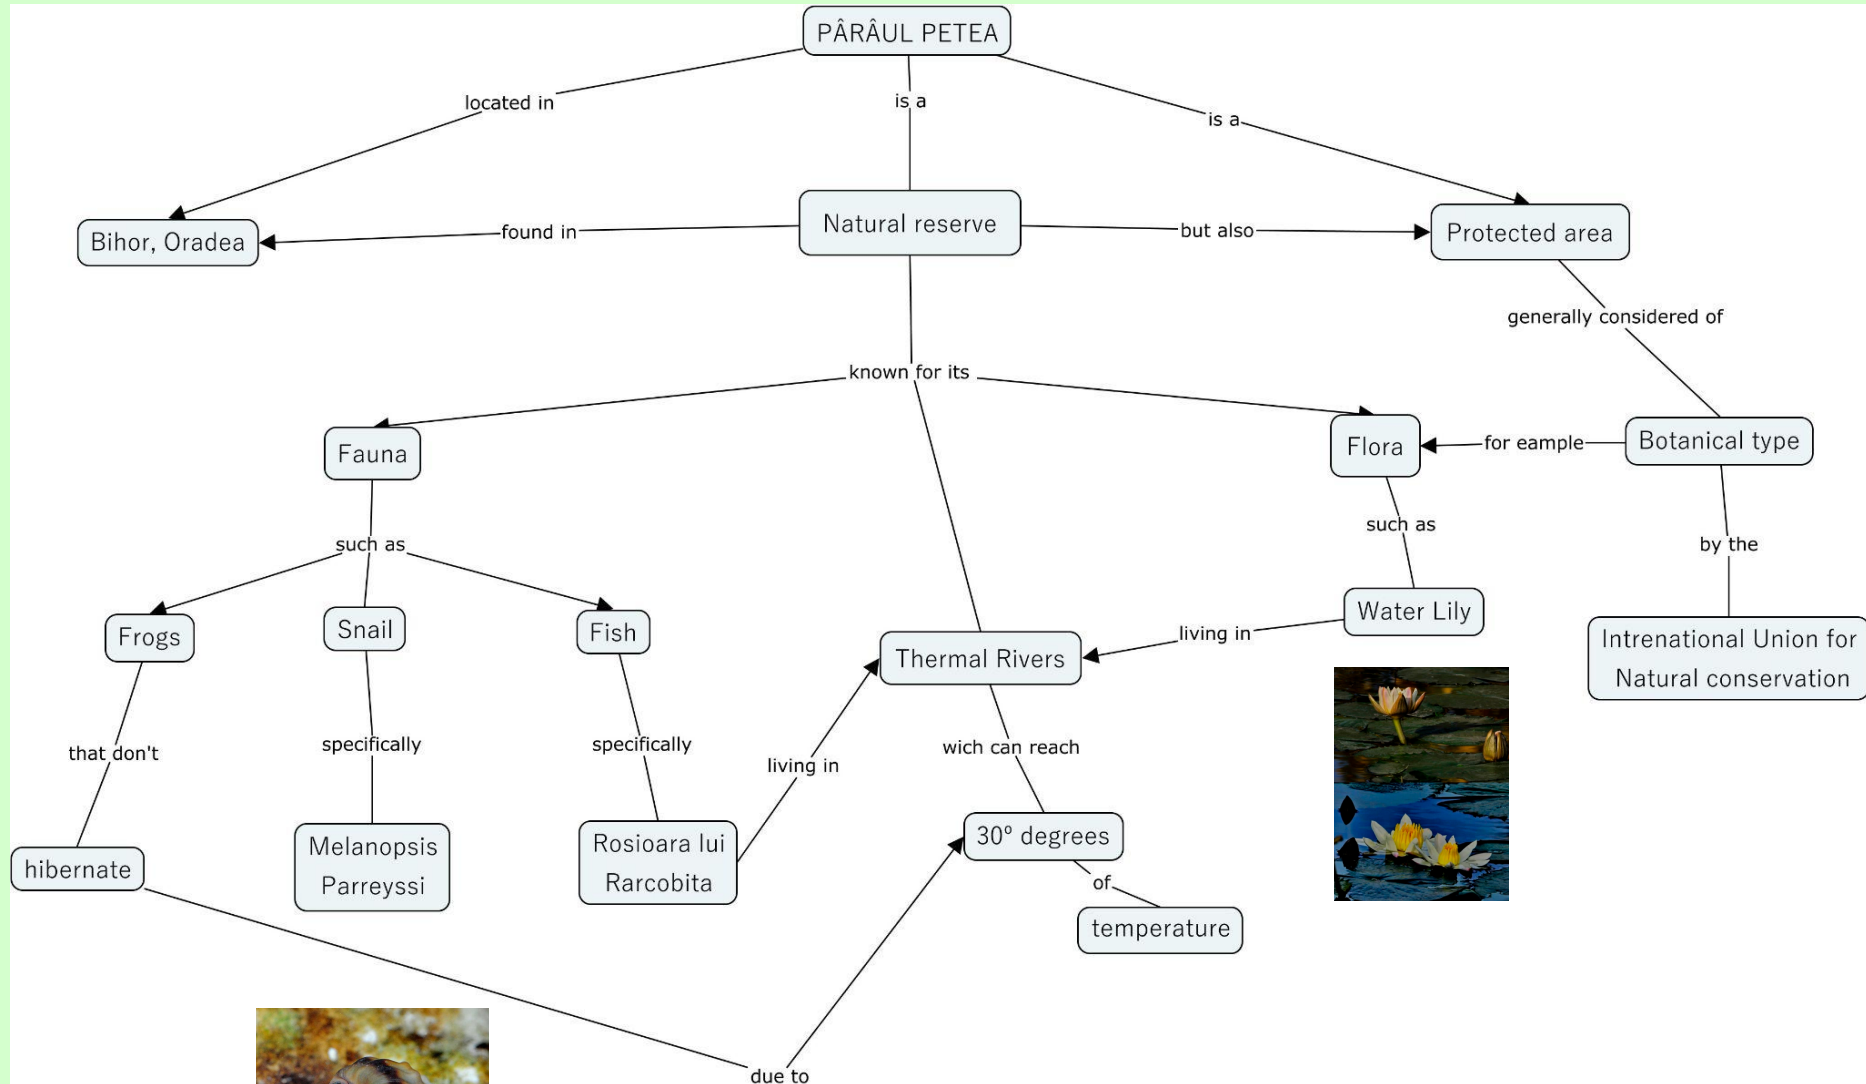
PÂRÂUL PETEA

located in

is a

is a

Bihor, Oradea

found in

Natural reserve

but also

Protected area

generally considered of

known for its

Fauna

Flora

for eample

Botanical type

such as

such as

by the

Frogs

Snail

Fish

Water Lily

living in

Thermal Rivers

Intrenational Union for Natural conservation

that don't

specifically

specifically

living in

wich can reach

hibernate

Melanopsis Parreyssi

Rosioara lui Rarcobita

30° degrees

of

temperature

due to